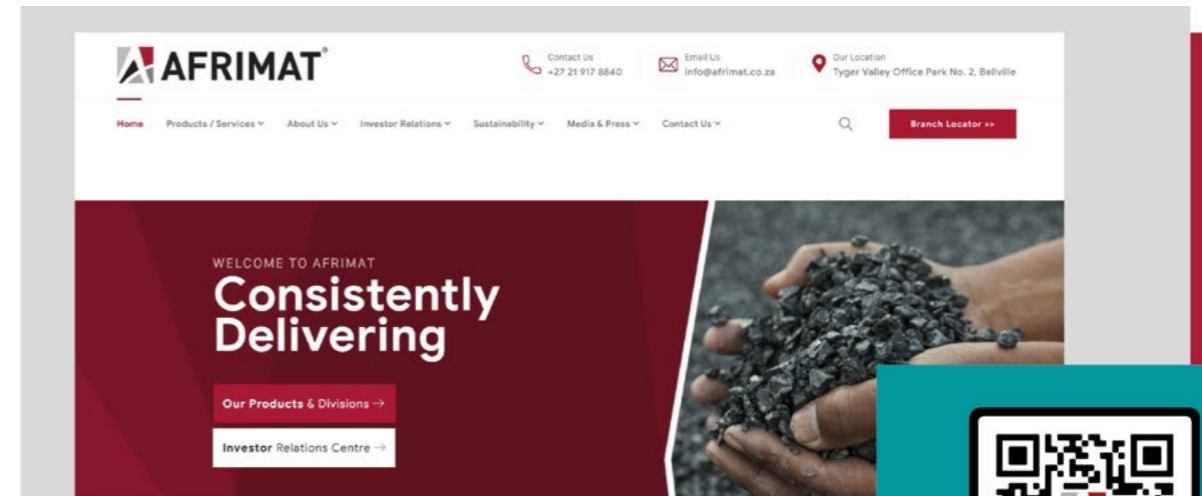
AFRIMAT®

Contact Us
+27 21 917 8840

Email Us
info@afrimat.co.za

Our Location
Tyger Valley Office Park No. 2, Bellville

Home Products / Services About Us Investor Relations Sustainability Media & Press Contact Us

Branch Locator >>

WELCOME TO AFRIMAT

Consistently Delivering

Our Products & Divisions →

Investor Relations Centre →